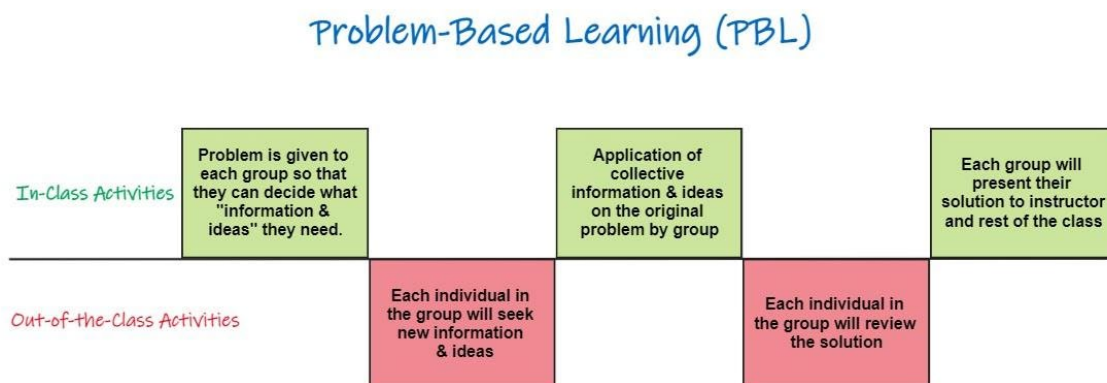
Problem-Based Learning (PBL)

In-Class Activities

Problem is given to each group so that they can decide what "information & ideas" they need.

Application of collective information & ideas on the original problem by group

Each group will present their solution to instructor and rest of the class

Out-of-the-Class Activities

Each individual in the group will seek new information & ideas

Each individual in the group will review the solution